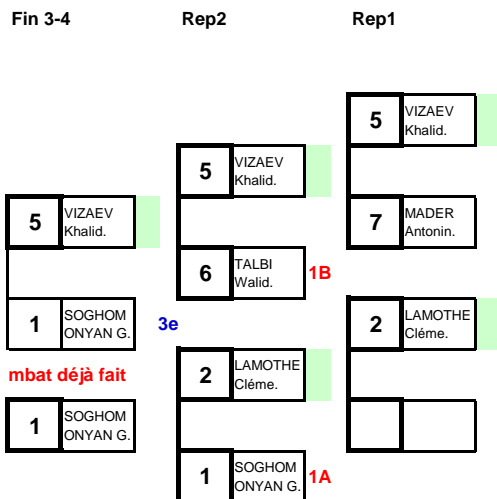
Fin 3-4

Rep2

Rep1

5 VIZAEV Khalid.

7 MADER Antonin.

2 LAMOTHE Cléme.

5 VIZAEV Khalid.

6 TALBI Walid. 1B

2 LAMOTHE Cléme.

1 SOGHOM ONYAN G. 1A

5 VIZAEV Khalid.

1 SOGHOM ONYAN G.

3e

mbat déjà fait

1 SOGHOM ONYAN G.